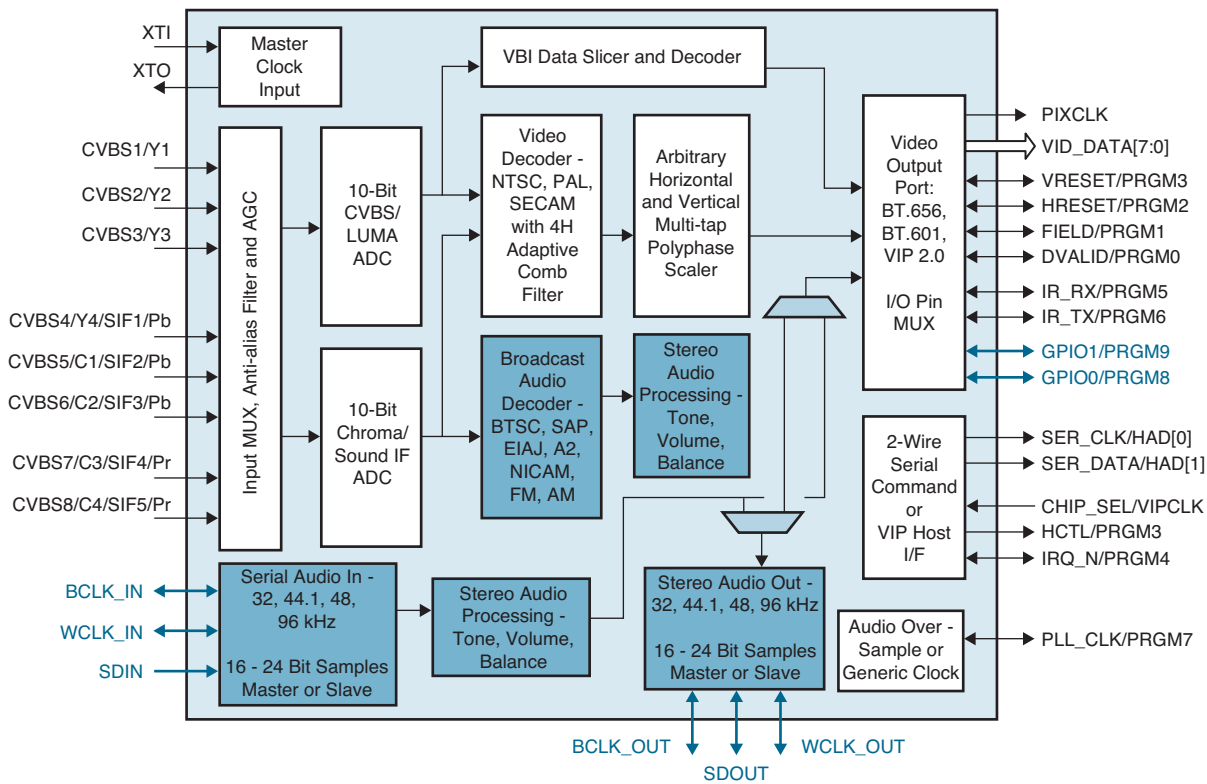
XTI
XTO
Master Clock Input

VBI Data Slicer and Decoder

CVBS1/Y1
CVBS2/Y2
CVBS3/Y3
CVBS4/Y4/SIF1/Pb
CVBS5/C1/SIF2/Pb
CVBS6/C2/SIF3/Pb
CVBS7/C3/SIF4/Pr
CVBS8/C4/SIF5/Pr

Input MUX, Anti-alias Filter and AGC

10-Bit CVBS/ LUMA ADC

Video Decoder - NTSC, PAL, SECAM with 4H Adaptive Comb Filter

Arbitrary Horizontal and Vertical Multi-tap Polyphase Scaler

Video Output Port: BT.656, BT.601, VIP 2.0

I/O Pin MUX

PIXCLK
VID_DATA[7:0]
VRESET/PRGM3
HRESET/PRGM2
FIELD/PRGM1
DVALID/PRGM0
IR_RX/PRGM5
IR_TX/PRGM6
GPIO1/PRGM9
GPIO0/PRGM8

10-Bit Chroma/ Sound IF ADC

Broadcast Audio Decoder - BTSC, SAP, EIAJ, A2, NICAM, FM, AM

Stereo Audio Processing - Tone, Volume, Balance

2-Wire Serial Command or VIP Host I/F

SER_CLK/HAD[0]
SER_DATA/HAD[1]
CHIP_SEL/VIPCLK
HCTL/PRGM3
IRQ_N/PRGM4

BCLK_IN
WCLK_IN
SDIN

Serial Audio In - 32, 44.1, 48, 96 kHz

16 - 24 Bit Samples Master or Slave

Stereo Audio Processing - Tone, Volume, Balance

Stereo Audio Out - 32, 44.1, 48, 96 kHz

16 - 24 Bit Samples Master or Slave

Audio Over - Sample or Generic Clock

PLL_CLK/PRGM7

BCLK_OUT
SDOUT
WCLK_OUT